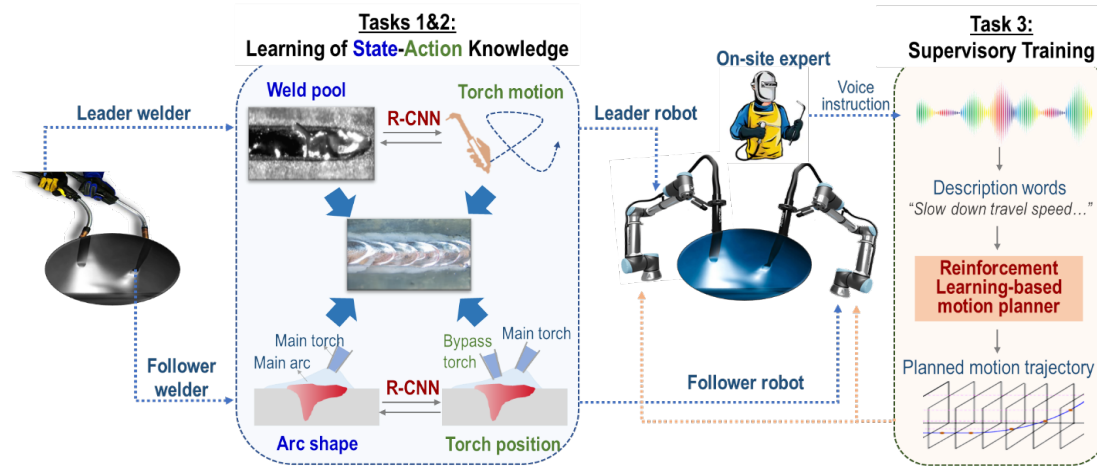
Tasks 1&2:
Learning of State-Action Knowledge

Task 3:
Supervisory Training

Leader welder

Weld pool

R-CNN

Torch motion

Leader robot

On-site expert

Voice instruction

Description words
"Slow down travel speed…"

Reinforcement Learning-based motion planner

Planned motion trajectory

Follower welder

Main torch
Main arc

Bypass torch

Main torch

R-CNN

Arc shape

Torch position

Follower robot